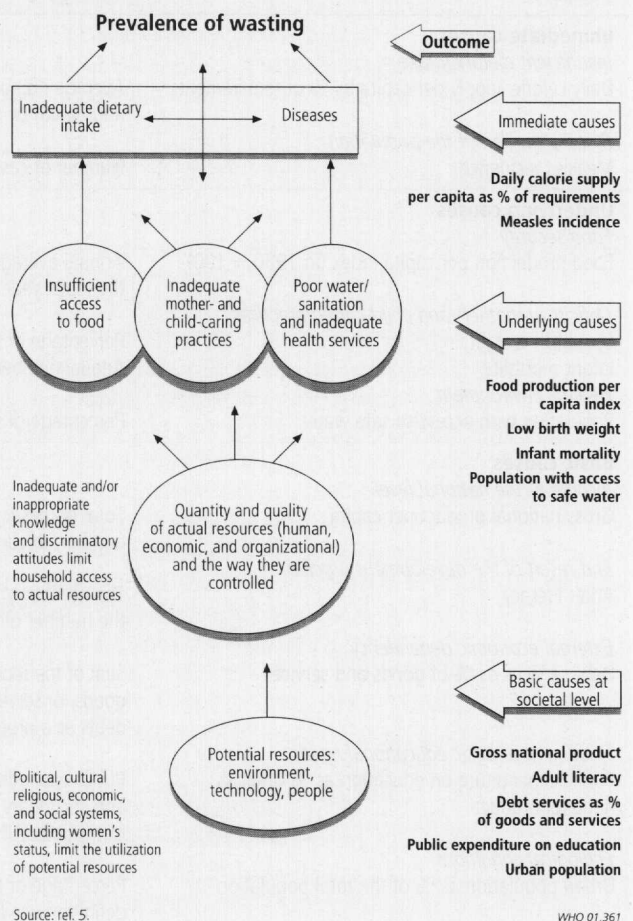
Prevalence of wasting

Outcome

Inadequate dietary intake

Diseases

Immediate causes

Daily calorie supply per capita as % of requirements

Measles incidence

Insufficient access to food

Inadequate mother- and child-caring practices

Poor water/ sanitation and inadequate health services

Underlying causes

Food production per capita index

Low birth weight

Infant mortality

Population with access to safe water

Inadequate and/or inappropriate knowledge and discriminatory attitudes limit household access to actual resources

Quantity and quality of actual resources (human, economic, and organizational) and the way they are controlled

Basic causes at societal level

Potential resources: environment, technology, people

Political, cultural religious, economic, and social systems, including women's status, limit the utilization of potential resources

Gross national product

Adult literacy

Debt services as % of goods and services

Public expenditure on education

Urban population

Source: ref. 5.

WHO 01.361